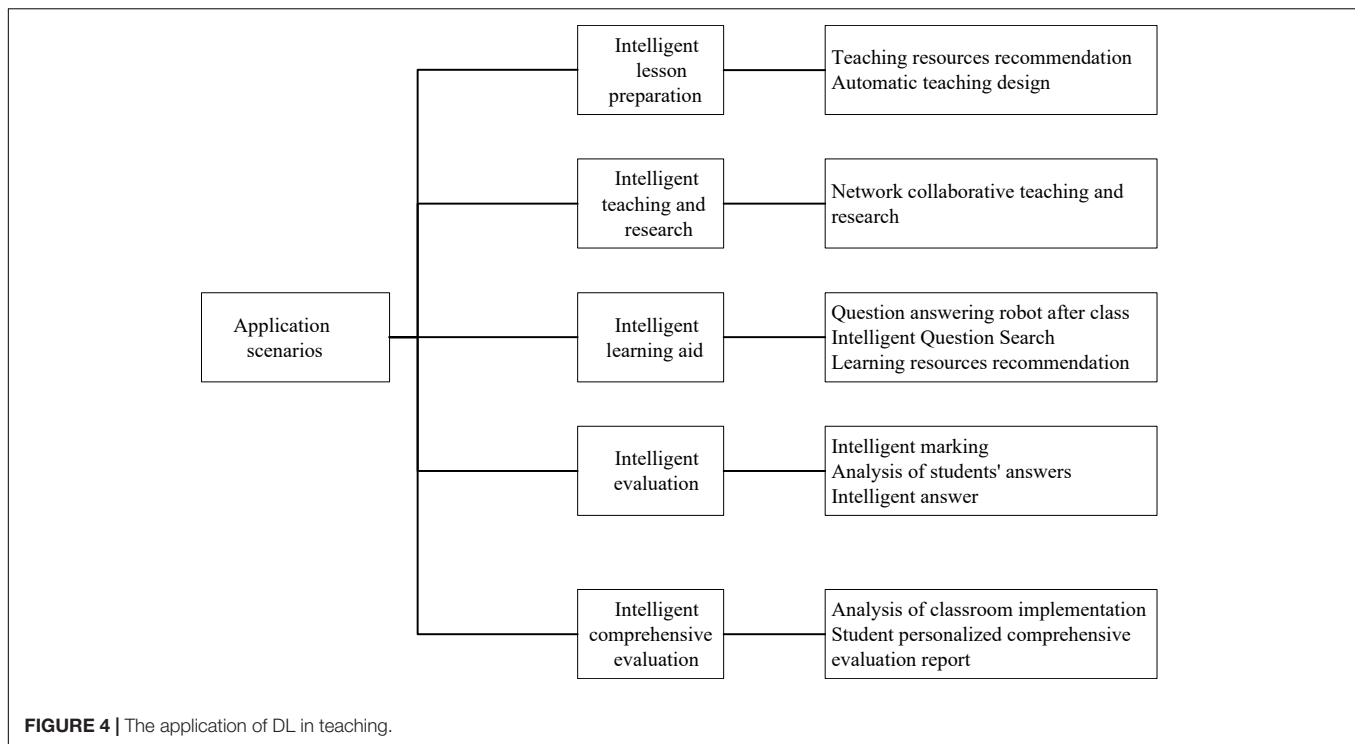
Application scenarios

Intelligent lesson preparation

Teaching resources recommendation
Automatic teaching design

Intelligent teaching and research

Network collaborative teaching and research

Intelligent learning aid

Question answering robot after class
Intelligent Question Search
Learning resources recommendation

Intelligent evaluation

Intelligent marking
Analysis of students' answers
Intelligent answer

Intelligent comprehensive evaluation

Analysis of classroom implementation
Student personalized comprehensive evaluation report

FIGURE 4 | The application of DL in teaching.